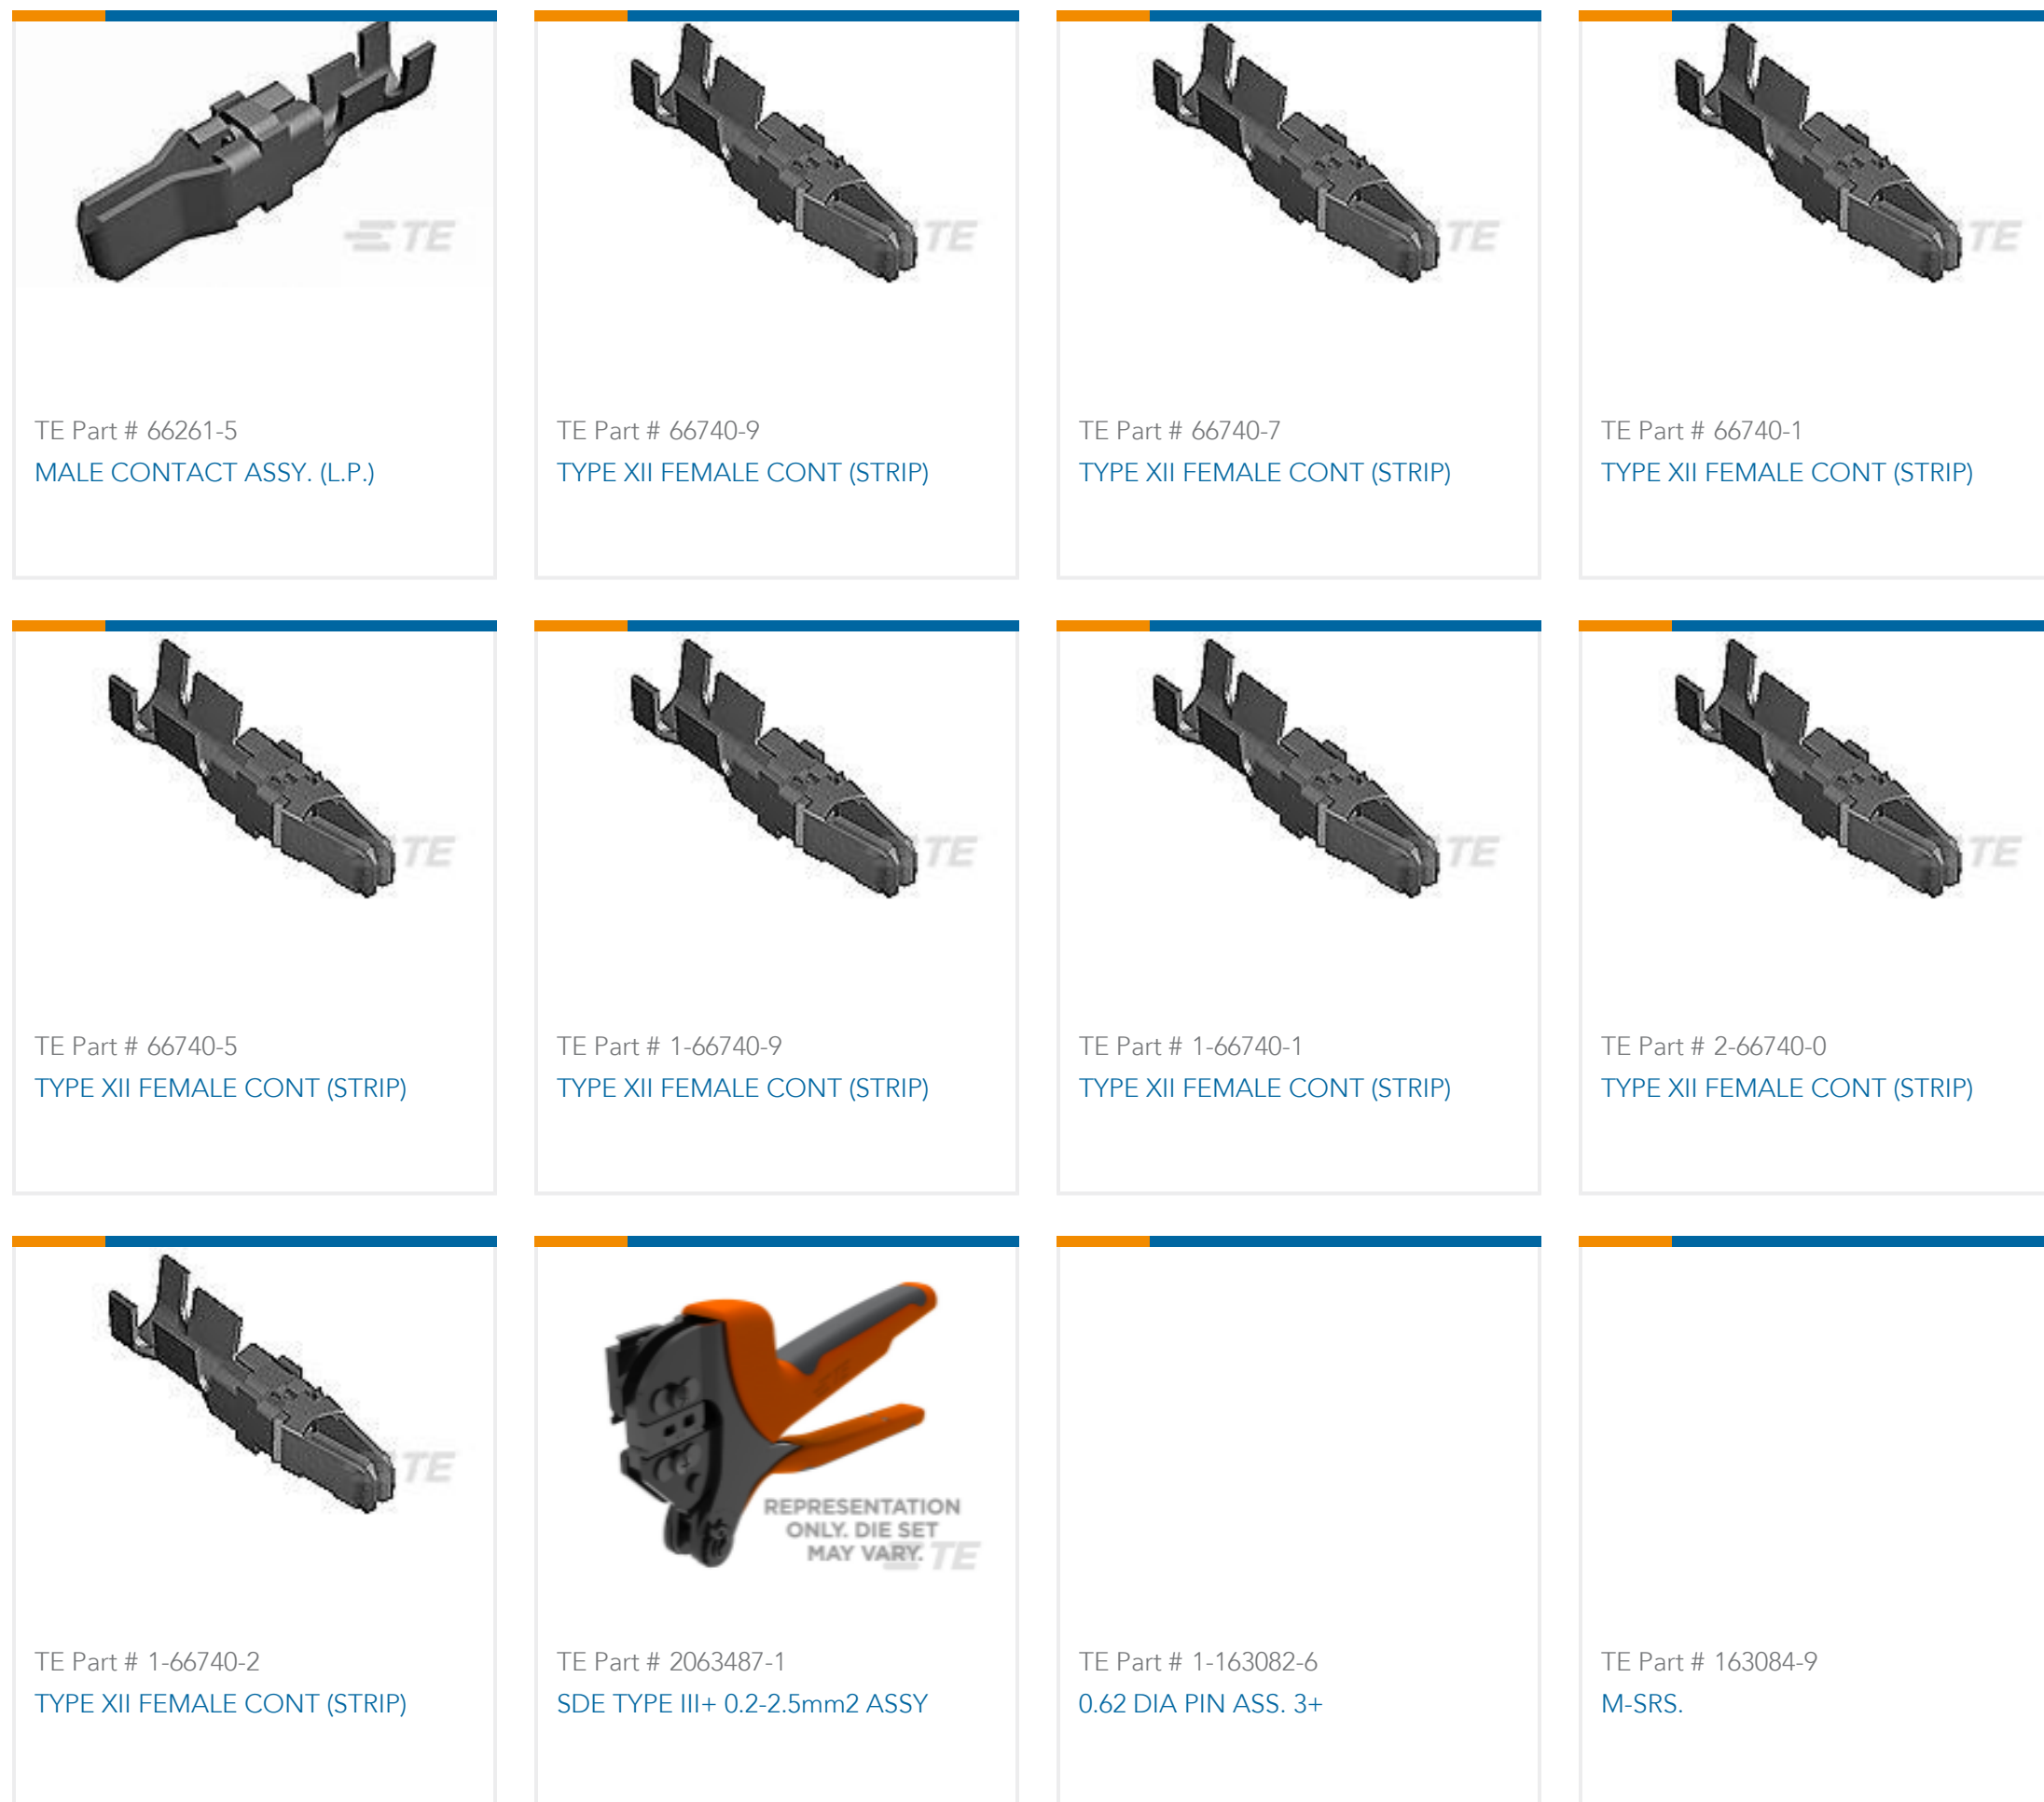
TE

TE Part # 66261-5
MALE CONTACT ASSY. (L.P.)

TE

TE Part # 66740-9
TYPE XII FEMALE CONT (STRIP)

TE

TE Part # 66740-7
TYPE XII FEMALE CONT (STRIP)

TE

TE Part # 66740-1
TYPE XII FEMALE CONT (STRIP)

TE

TE Part # 66740-5
TYPE XII FEMALE CONT (STRIP)

TE

TE Part # 1-66740-9
TYPE XII FEMALE CONT (STRIP)

TE

TE Part # 1-66740-1
TYPE XII FEMALE CONT (STRIP)

TE

TE Part # 2-66740-0
TYPE XII FEMALE CONT (STRIP)

TE

TE Part # 1-66740-2
TYPE XII FEMALE CONT (STRIP)

REPRESENTATION ONLY. DIE SET MAY VARY. TE

TE Part # 2063487-1
SDE TYPE III+ 0.2-2.5mm2 ASSY

TE Part # 1-163082-6
0.62 DIA PIN ASS. 3+

TE Part # 163084-9
M-SRS.